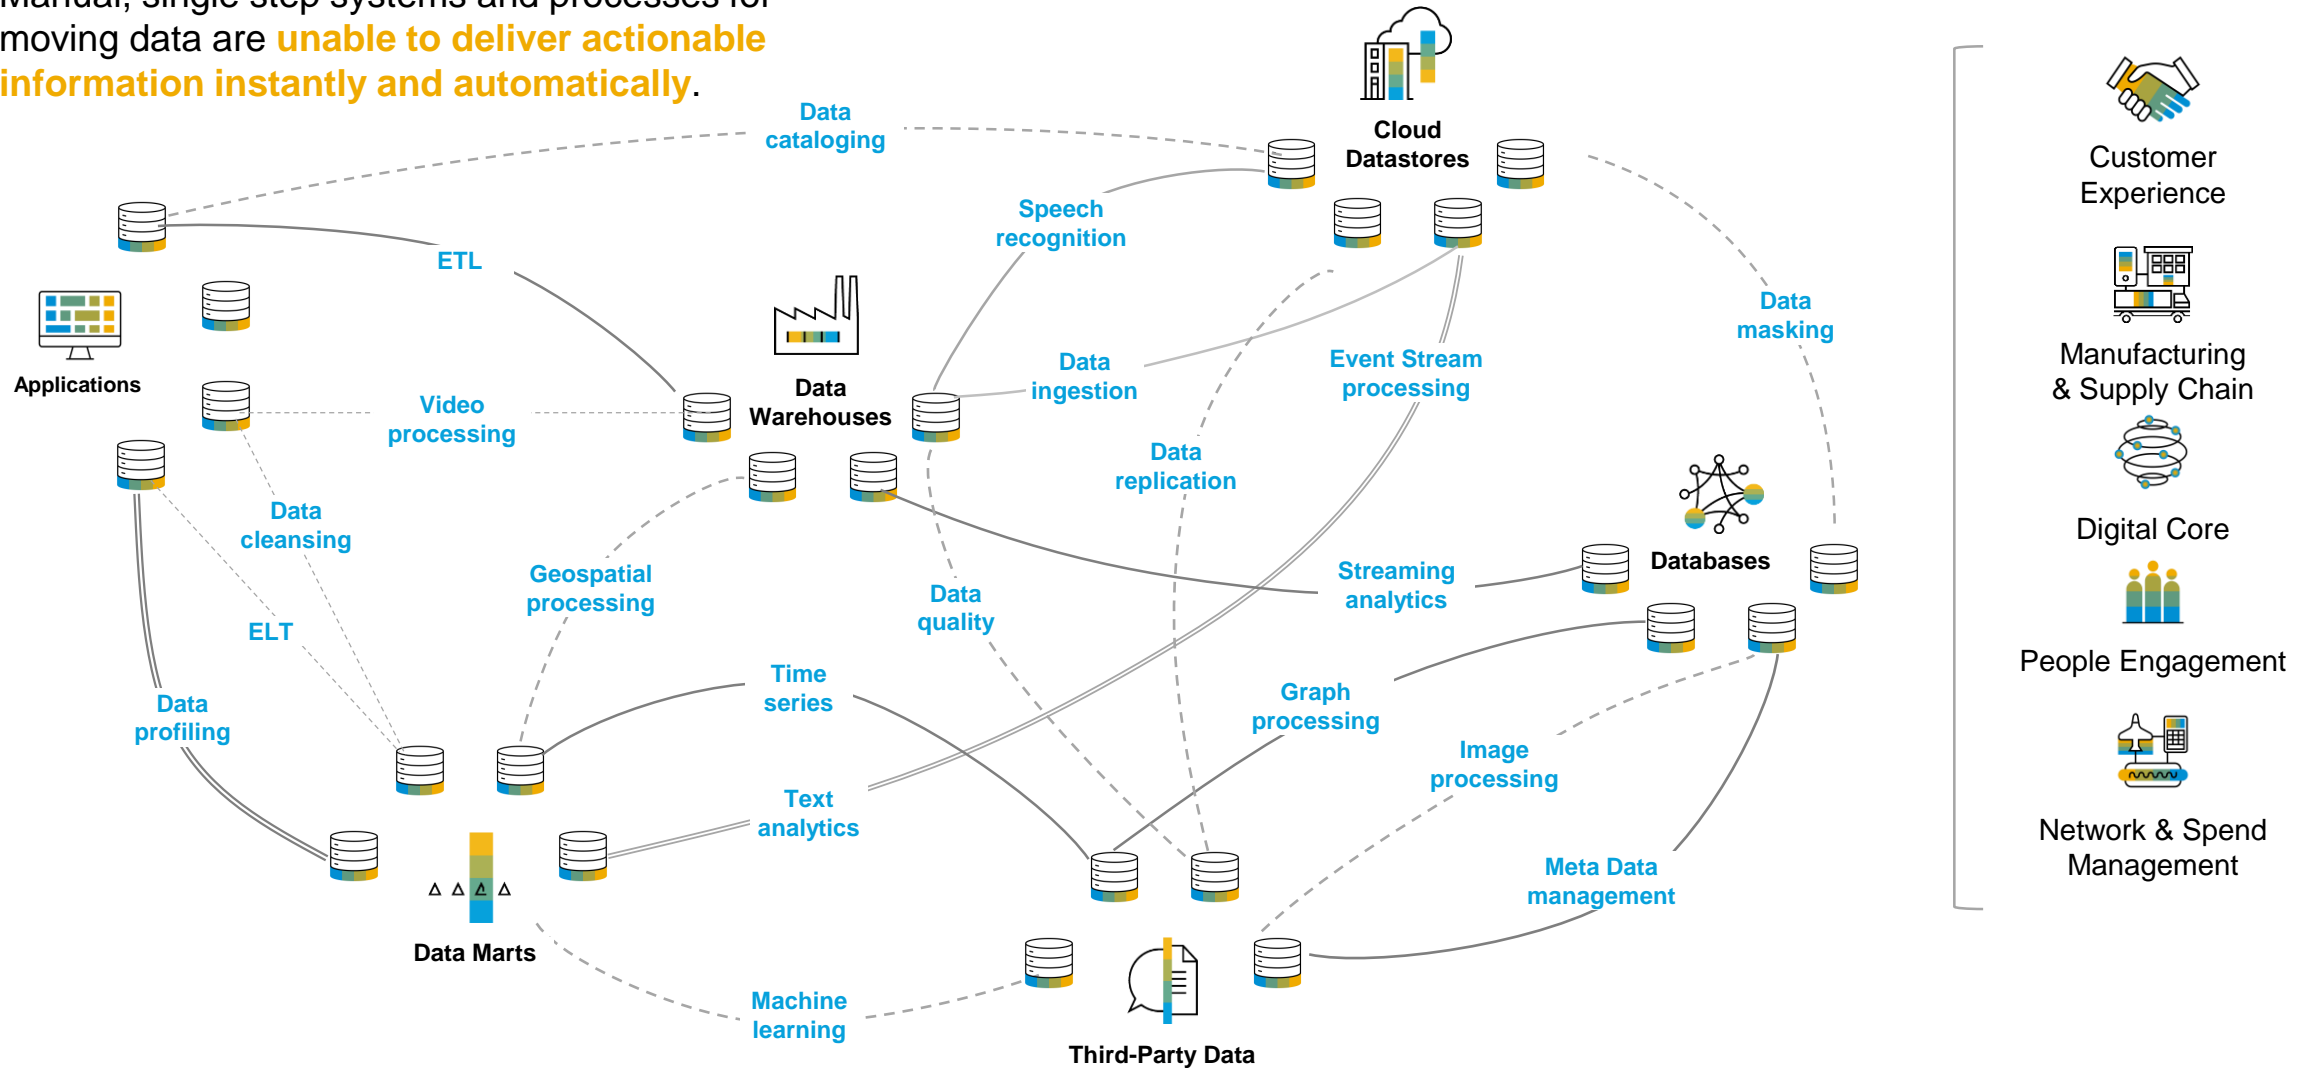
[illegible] moving data are unable to deliver actionable information instantly and automatically.

Cloud Datastores

Data cataloging

Speech recognition

ETL

Applications

Data Warehouses

Data ingestion

Event Stream processing

Data masking

Video processing

Data replication

Data cleansing

Geospatial processing

Data quality

Databases

Streaming analytics

ELT

Time series

Graph processing

Data profiling

Image processing

Text analytics

Meta Data management

Data Marts

Machine learning

Third-Party Data

Customer Experience

Manufacturing & Supply Chain

Digital Core

People Engagement

Network & Spend Management